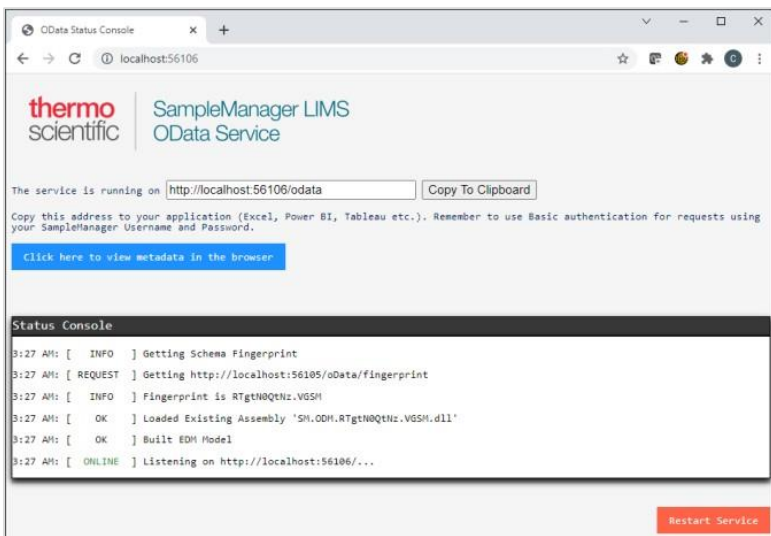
OData Status Console × +

localhost:56106

thermo scientific

SampleManager LIMS OData Service

The service is running on http://localhost:56106/odata Copy To Clipboard

Copy this address to your application (Excel, Power BI, Tableau etc.). Remember to use Basic authentication for requests using your SampleManager Username and Password.

Click here to view metadata in the browser

Status Console

3:27 AM: [ INFO ] Getting Schema Fingerprint
3:27 AM: [ REQUEST ] Getting http://localhost:56105/oData/fingerprint
3:27 AM: [ INFO ] Fingerprint is RTgtN0QtNz.VGSM
3:27 AM: [ OK ] Loaded Existing Assembly 'SM.ODM.RTgtN0QtNz.VGSM.dll'
3:27 AM: [ OK ] Built EDM Model
3:27 AM: [ ONLINE ] Listening on http://localhost:56106/...

Restart Service